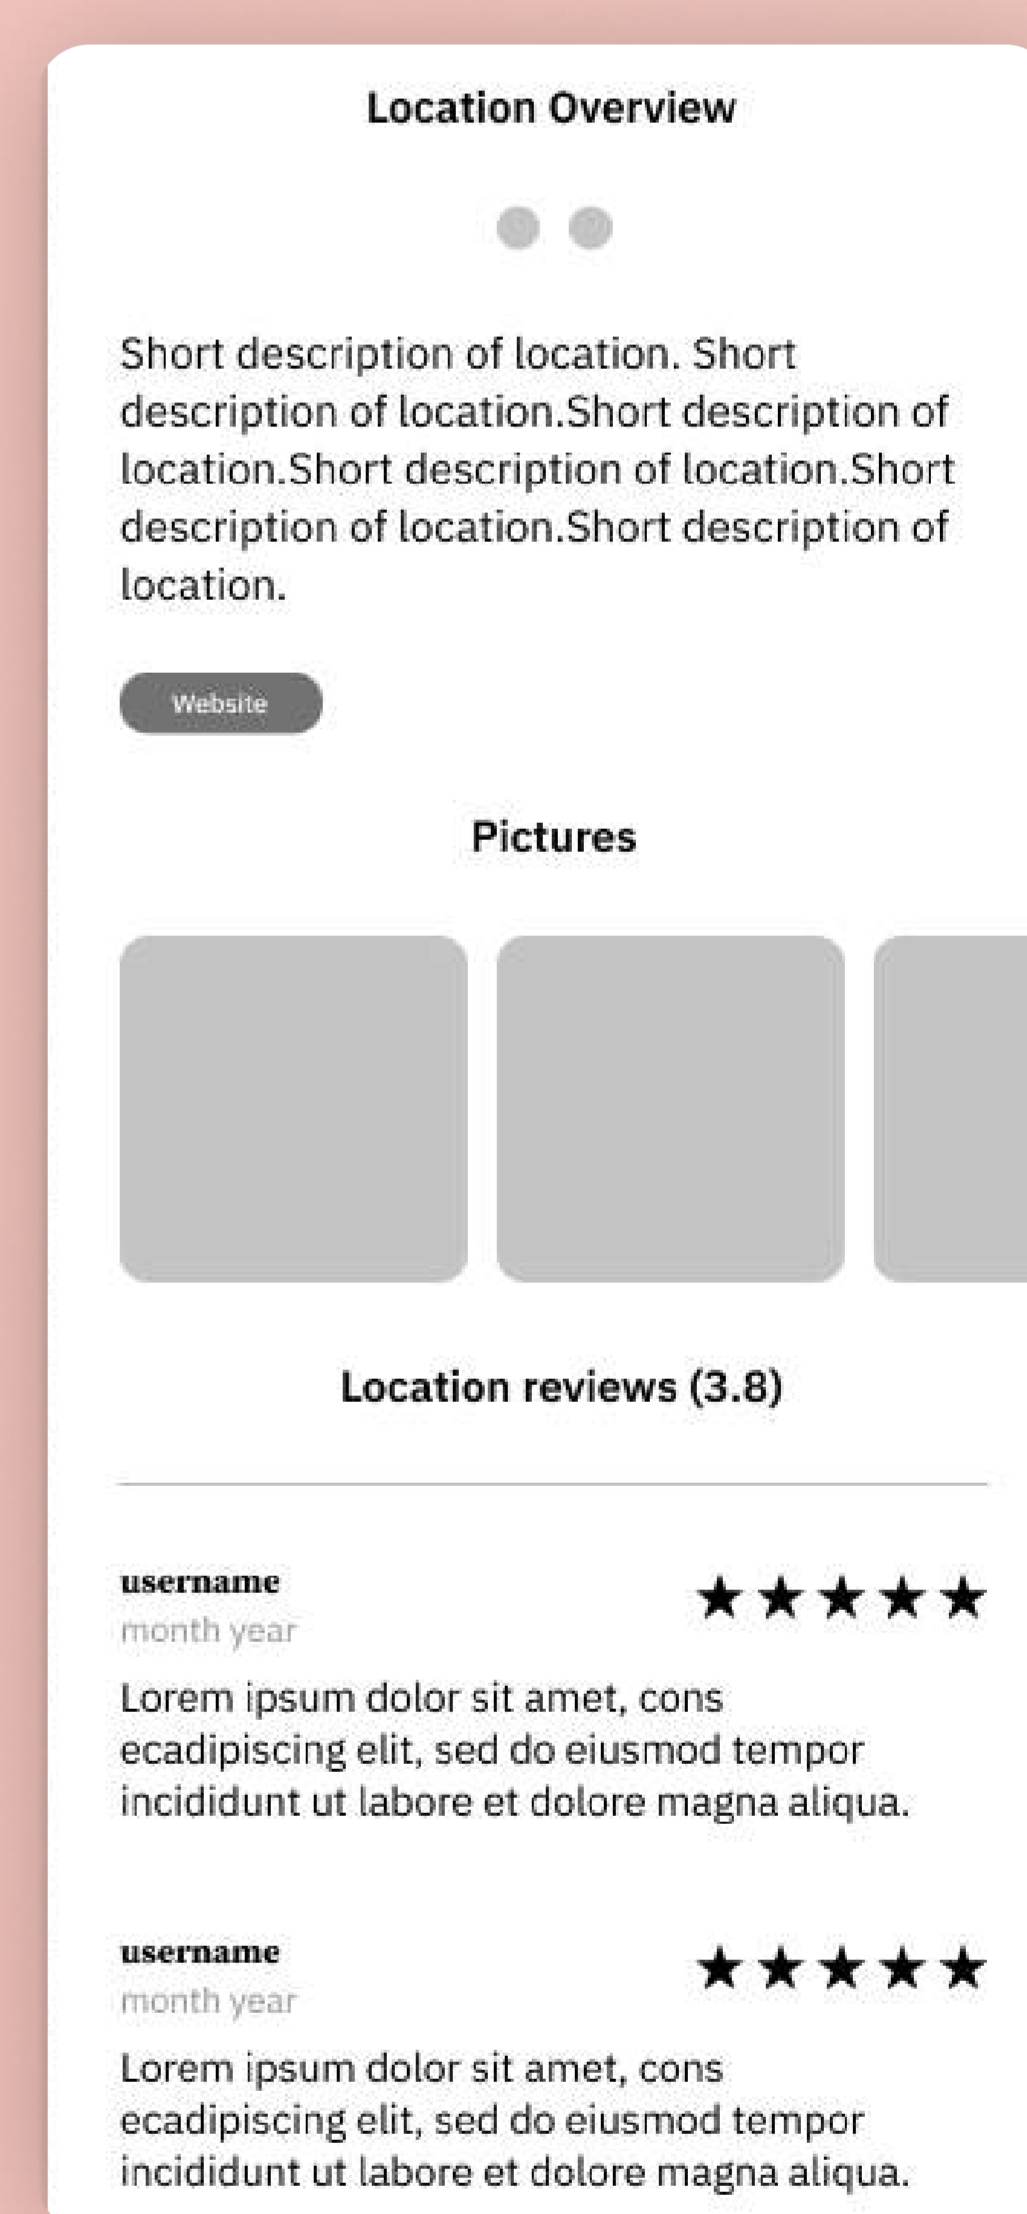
Location Overview

Short description of location. Short description of location.Short description of location.Short description of location.Short description of location.Short description of location.

Website

Pictures

Location reviews (3.8)

username
month year
★★★★★

Lorem ipsum dolor sit amet, cons ecadipiscing elit, sed do eiusmod tempor incididunt ut labore et dolore magna aliqua.

username
month year
★★★★★

Lorem ipsum dolor sit amet, cons ecadipiscing elit, sed do eiusmod tempor incididunt ut labore et dolore magna aliqua.